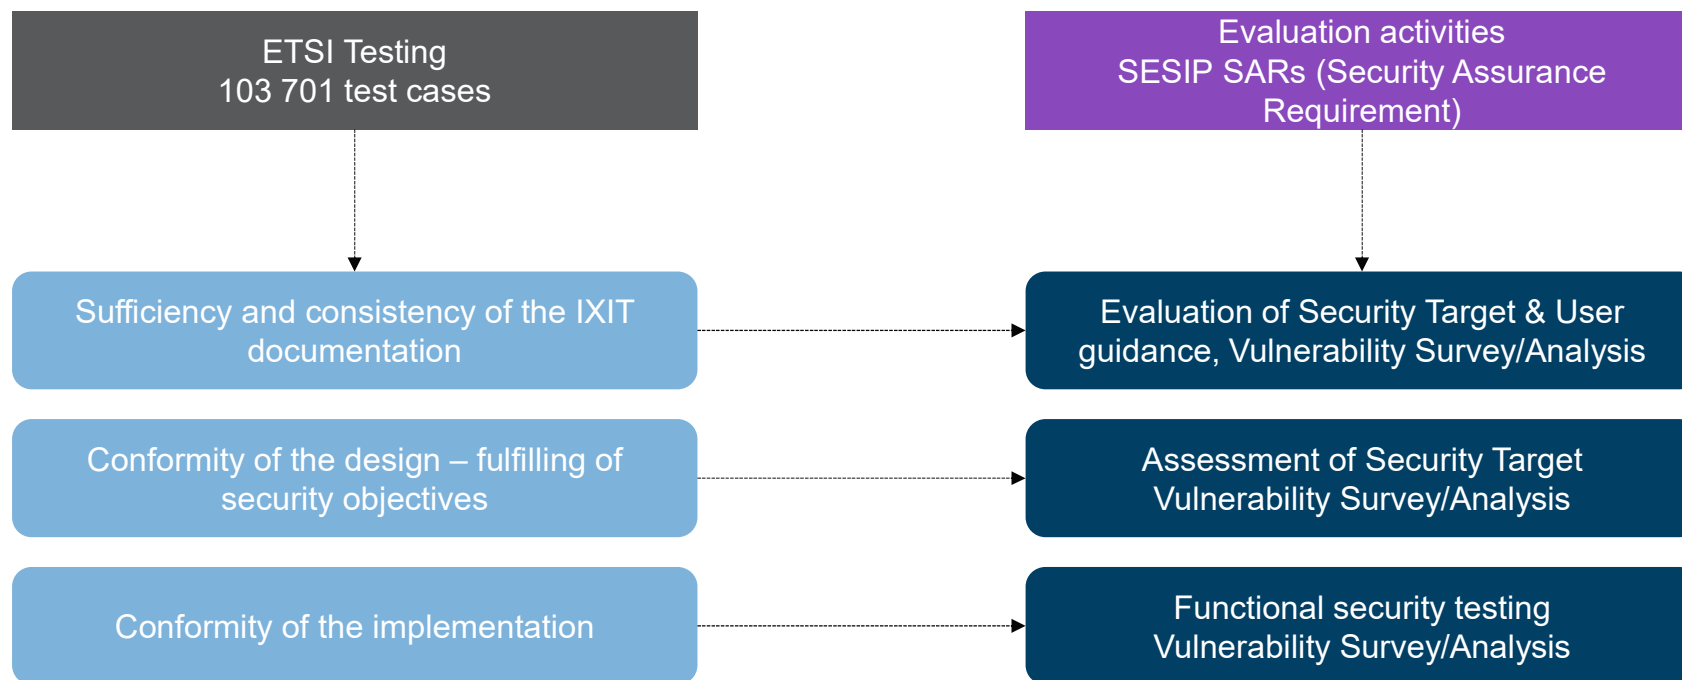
ETSI Testing
103 701 test cases

Evaluation activities
SESIP SARs (Security Assurance Requirement)

Sufficiency and consistency of the IXIT documentation

Evaluation of Security Target & User guidance, Vulnerability Survey/Analysis

Conformity of the design – fulfilling of security objectives

Assessment of Security Target
Vulnerability Survey/Analysis

Conformity of the implementation

Functional security testing
Vulnerability Survey/Analysis